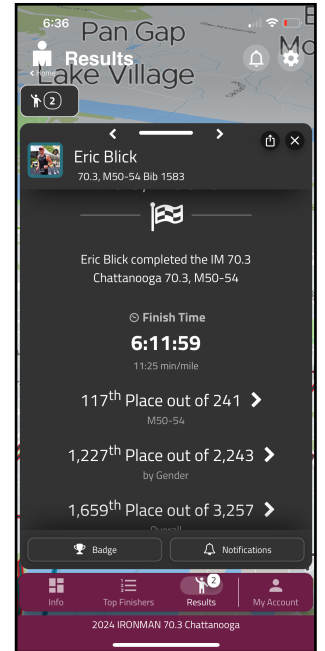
6:36

Pan Gap
Mo
Results
Lake Village
< Home

2

< >

Eric Blick
70.3, M50-54 Bib 1583

Eric Blick completed the IM 70.3 Chattanooga 70.3, M50-54

Finish Time
6:11:59
11:25 min/mile

117$^{th}$ Place out of 241 >
M50-54

1,227$^{th}$ Place out of 2,243 >
by Gender

1,659$^{th}$ Place out of 3,257 >
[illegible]

Badge
Notifications

Info
Top Finishers
2
Results
My Account

2024 IRONMAN 70.3 Chattanooga